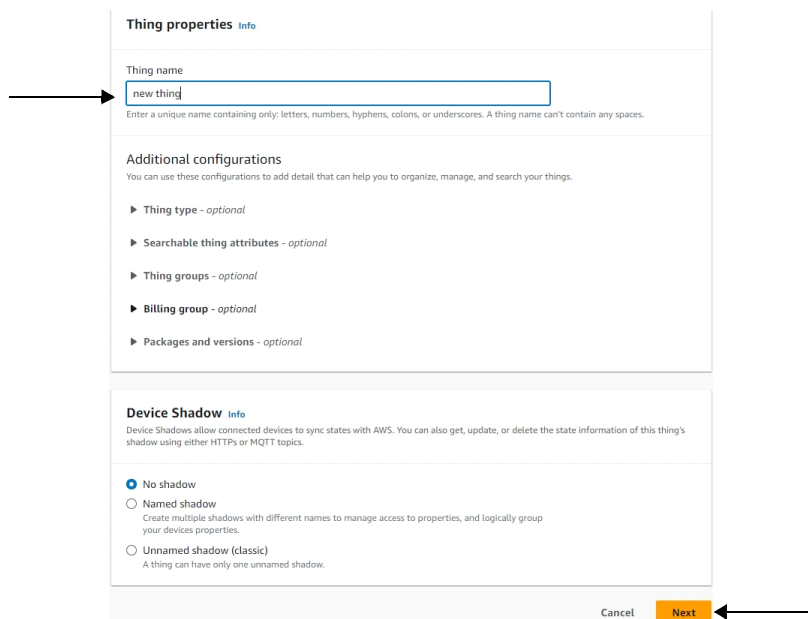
Thing properties Info

Thing name

new thing

Enter a unique name containing only: letters, numbers, hyphens, colons, or underscores. A thing name can't contain any spaces.

Additional configurations

You can use these configurations to add detail that can help you to organize, manage, and search your things.

▶ Thing type - optional

▶ Searchable thing attributes - optional

▶ Thing groups - optional

▶ Billing group - optional

▶ Packages and versions - optional

Device Shadow Info

Device Shadows allow connected devices to sync states with AWS. You can also get, update, or delete the state information of this thing's shadow using either HTTPs or MQTT topics.

No shadow

Named shadow

Create multiple shadows with different names to manage access to properties, and logically group your devices properties.

Unnamed shadow (classic)

A thing can have only one unnamed shadow.

Cancel Next